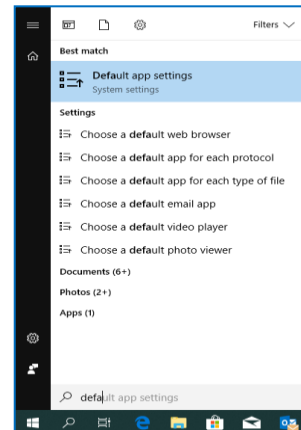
Filters

Best match

Default app settings
System settings

Settings

Choose a default web browser

Choose a default app for each protocol

Choose a default app for each type of file

Choose a default email app

Choose a default video player

Choose a default photo viewer

Documents (6+)

Photos (2+)

Apps (1)

default app settings